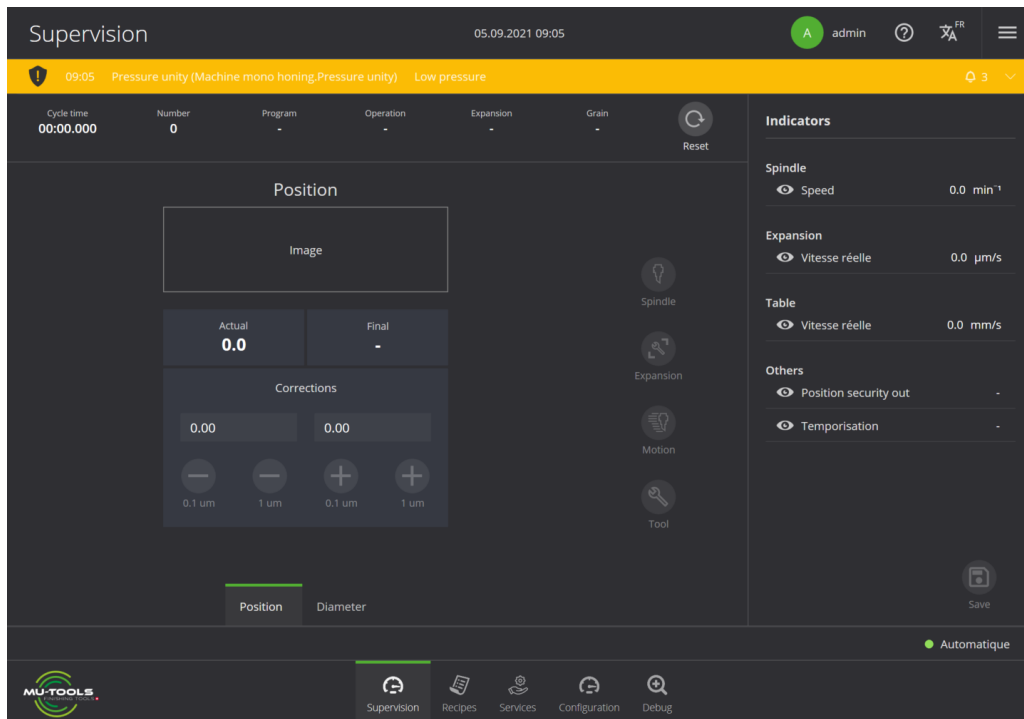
Supervision

05.09.2021 09:05

A admin

FR

09:05 Pressure unity (Machine mono honing,Pressure unity) Low pressure

3

| Cycle time | Number | Program | Operation | Expansion | Grain |
|---|---|---|---|---|---|
| 00:00.000 | 0 | - | - | - | - |

Reset

Position

Image

| Actual | Final |
|---|---|
| 0.0 | - |

Corrections

0.00 0.00

0.1 um 1 um 0.1 um 1 um

Spindle

Expansion

Motion

Tool

Position Diameter

Indicators

Spindle

Speed 0.0 min⁻¹

Expansion

Vitesse réelle 0.0 µm/s

Table

Vitesse réelle 0.0 mm/s

Others

Position security out -

Temporisation -

Save

Automatique

MU-TOOLS FINISHING TOOLS

Supervision Recipes Services Configuration Debug